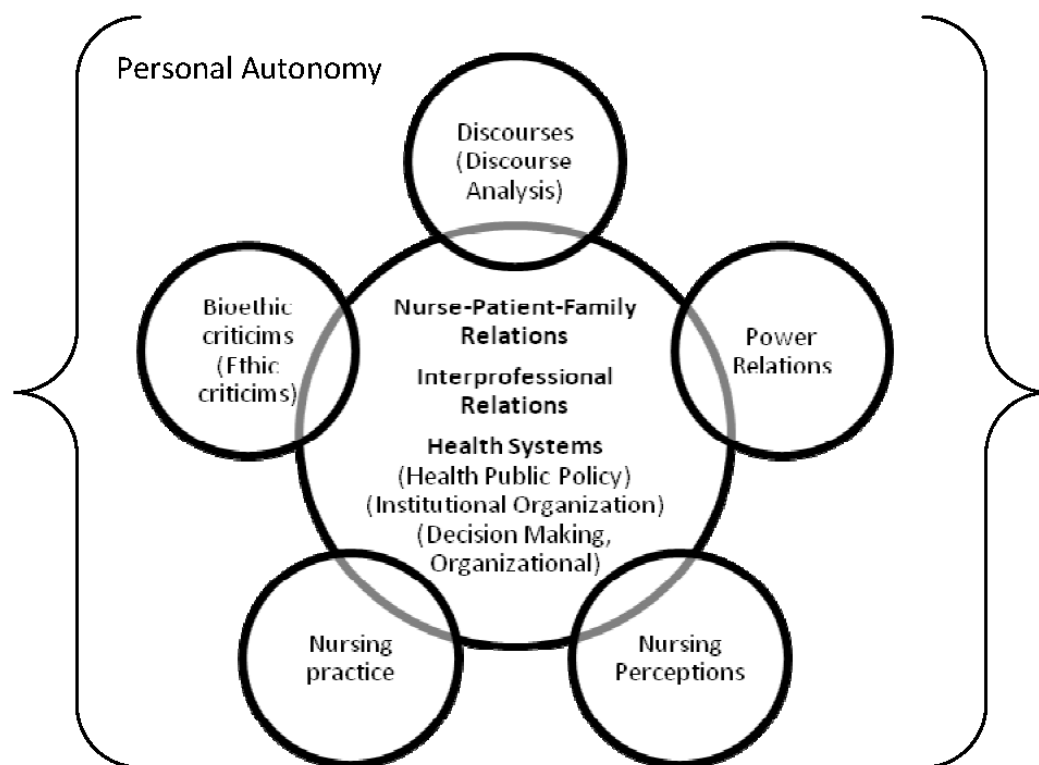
Personal Autonomy

Discourses (Discourse Analysis)

Bioethic criticims (Ethic criticims)

Nurse-Patient-Family Relations

Interprofessional Relations

Health Systems (Health Public Policy) (Institutional Organization) (Decision Making, Organizational)

Power Relations

Nursing practice

Nursing Perceptions